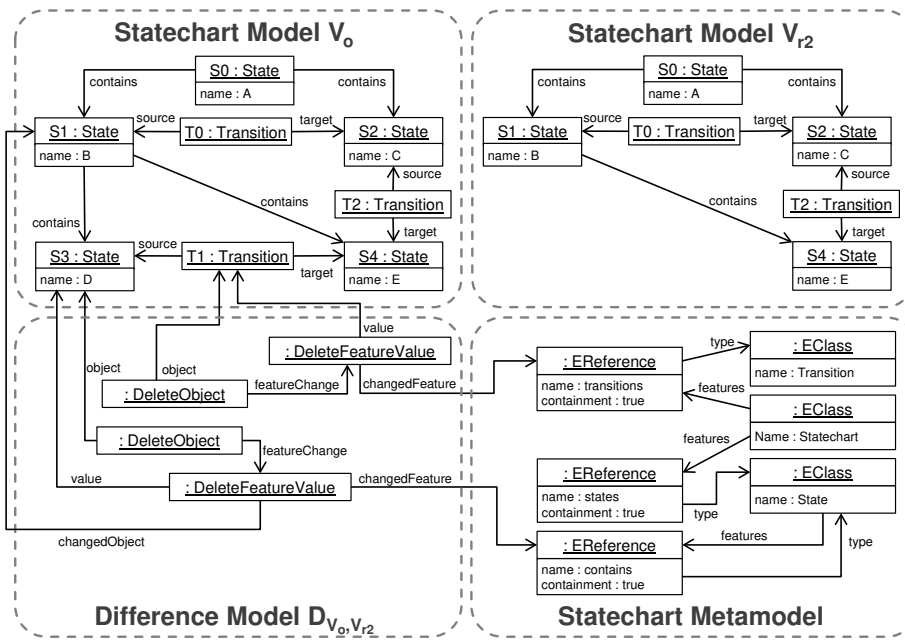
Statechart Model $V_o$

S0 : State
name : A

contains

contains

S1 : State
name : B

source

T0 : Transition

target

S2 : State
name : C

source

T2 : Transition

target

contains

contains

S3 : State
name : D

source

T1 : Transition

target

S4 : State
name : E

Statechart Model $V_{r2}$

S0 : State
name : A

contains

contains

S1 : State
name : B

source

T0 : Transition

target

S2 : State
name : C

source

T2 : Transition

target

contains

S4 : State
name : E

value

: DeleteFeatureValue

object

object

: DeleteObject

featureChange

changedFeature

: DeleteObject

featureChange

value

: DeleteFeatureValue

changedFeature

changedObject

Difference Model $D_{V_o,V_{r2}}$

: EReference
name : transitions
containment : true

type

: EClass
name : Transition

features

: EClass
Name : Statechart

features

: EReference
name : states
containment : true

type

: EClass
name : State

features

type

: EReference
name : contains
containment : true

Statechart Metamodel